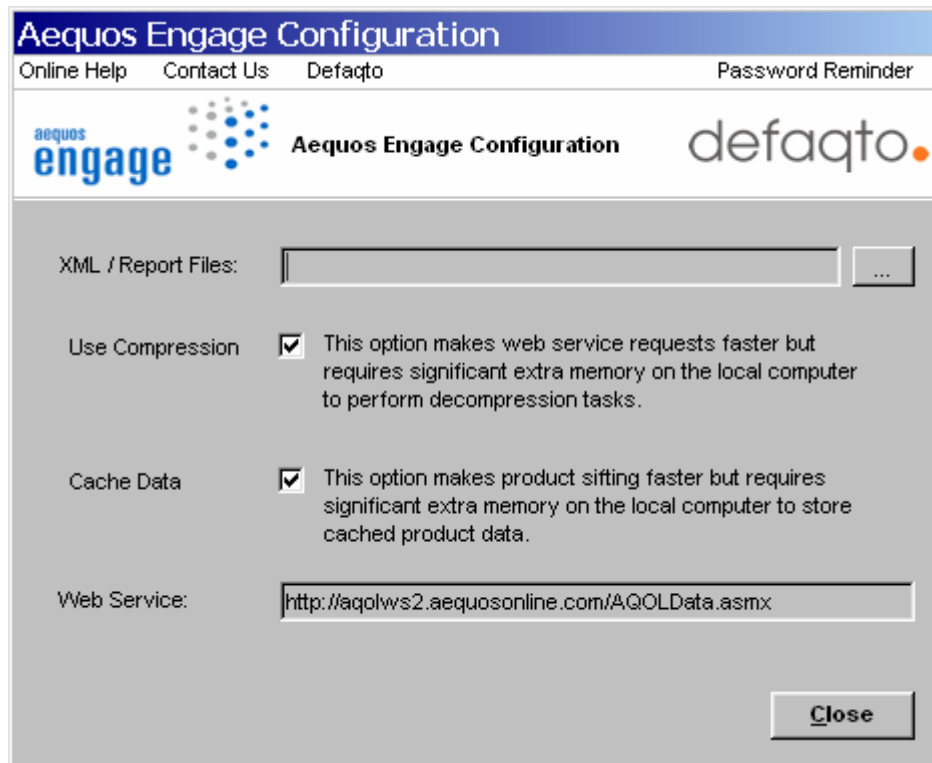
Aequos Engage Configuration

Online Help Contact Us Defaqto Password Reminder

aequos engage

Aequos Engage Configuration

defaqto.

XML / Report Files:

...

Use Compression

This option makes web service requests faster but requires significant extra memory on the local computer to perform decompression tasks.

Cache Data

This option makes product sifting faster but requires significant extra memory on the local computer to store cached product data.

Web Service:

http://aqolws2.aequosonline.com/AQOLData.asmx

Close